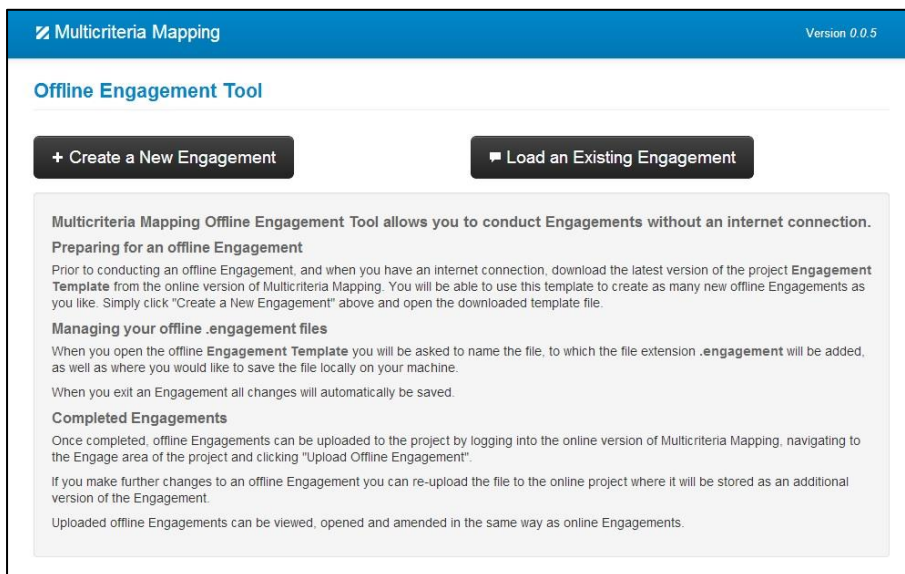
Multicriteria Mapping

Version 0.0.5

Offline Engagement Tool

+ Create a New Engagement

Load an Existing Engagement

Multicriteria Mapping Offline Engagement Tool allows you to conduct Engagements without an internet connection.

Preparing for an offline Engagement

Prior to conducting an offline Engagement, and when you have an internet connection, download the latest version of the project Engagement Template from the online version of Multicriteria Mapping. You will be able to use this template to create as many new offline Engagements as you like. Simply click "Create a New Engagement" above and open the downloaded template file.

Managing your offline .engagement files

When you open the offline Engagement Template you will be asked to name the file, to which the file extension .engagement will be added, as well as where you would like to save the file locally on your machine.

When you exit an Engagement all changes will automatically be saved.

Completed Engagements

Once completed, offline Engagements can be uploaded to the project by logging into the online version of Multicriteria Mapping, navigating to the Engage area of the project and clicking "Upload Offline Engagement".

If you make further changes to an offline Engagement you can re-upload the file to the online project where it will be stored as an additional version of the Engagement.

Uploaded offline Engagements can be viewed, opened and amended in the same way as online Engagements.